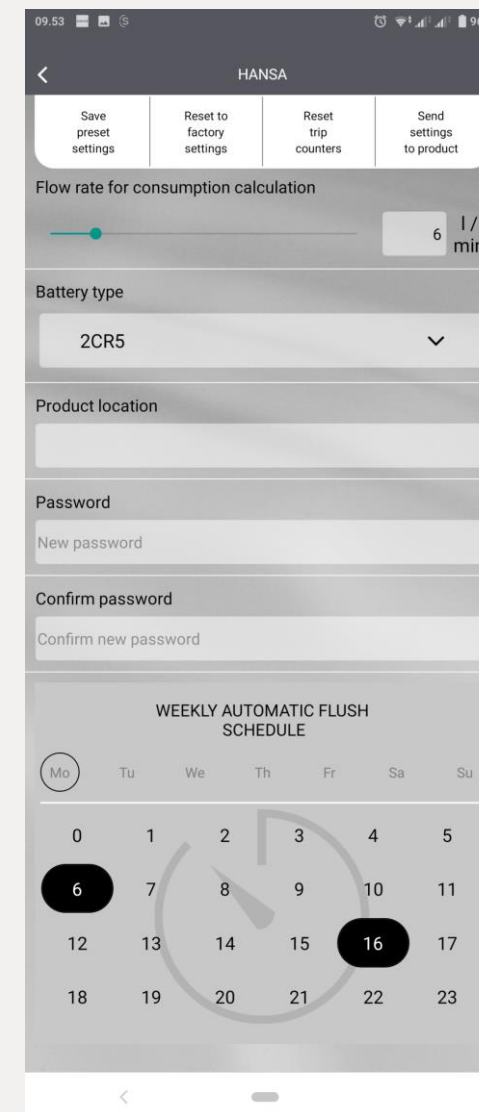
09.53

HANSA

Save preset settings

Reset to factory settings

Reset trip counters

Send settings to product

Flow rate for consumption calculation

6 l/ mi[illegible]

Battery type

2CR5

Product location

Password

New password

Confirm password

Confirm new password

WEEKLY AUTOMATIC FLUSH SCHEDULE

Mo Tu We Th Fr Sa Su

0 1 2 3 4 5

6 7 8 9 10 11

12 13 14 15 16 17

18 19 20 21 22 23